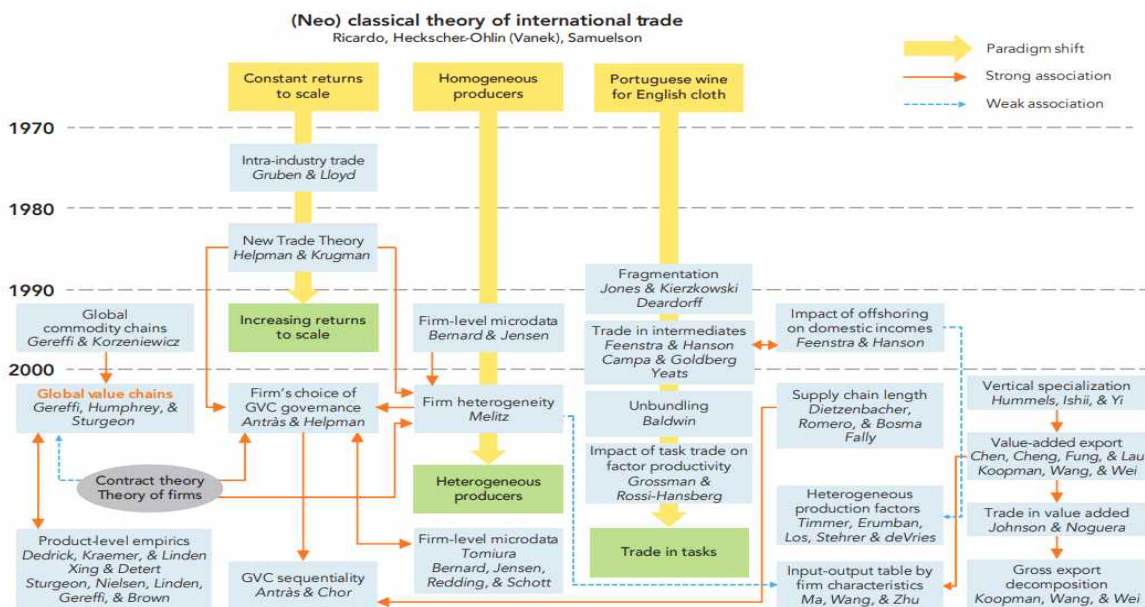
(Neo) classical theory of international trade
Ricardo, Heckscher-Ohlin (Vanek), Samuelson

Paradigm shift
Strong association
Weak association

Constant returns to scale

Homogeneous producers

Portuguese wine for English cloth

1970

1980

1990

2000

Intra-industry trade
Gruben & Lloyd

New Trade Theory
Helpman & Krugman

Increasing returns to scale

Global commodity chains
Gereffi & Korzeniewicz

Global value chains
Gereffi, Humphrey, & Sturgeon

Firm's choice of GVC governance
Antràs & Helpman

Contract theory
Theory of firms

Product-level empirics
Dedrick, Kraemer, & Linden
Xing & Detert
Sturgeon, Nielsen, Linden, Gereffi, & Brown

GVC sequentiality
Antràs & Chor

Firm-level microdata
Bernard & Jensen

Firm heterogeneity
Melitz

Heterogeneous producers

Firm-level microdata
Tomiura
Bernard, Jensen, Redding, & Schott

Fragmentation
Jones & Kierzkowski
Deardorff

Trade in intermediates
Feenstra & Hanson
Campa & Goldberg
Yeats

Unbundling
Baldwin

Impact of task trade on factor productivity
Grossman & Rossi-Hansberg

Trade in tasks

Impact of offshoring on domestic incomes
Feenstra & Hanson

Supply chain length
Dietzenbacher, Romero, & Bosma
Fally

Heterogeneous production factors
Timmer, Erumban, Los, Stehrer & deVries

Input-output table by firm characteristics
Ma, Wang, & Zhu

Vertical specialization
Hummels, Ishii, & Yi

Value-added export
Chen, Cheng, Fung, & Lau
Koopman, Wang, & Wei

Trade in value added
Johnson & Noguera

Gross export decomposition
Koopman, Wang, & Wei